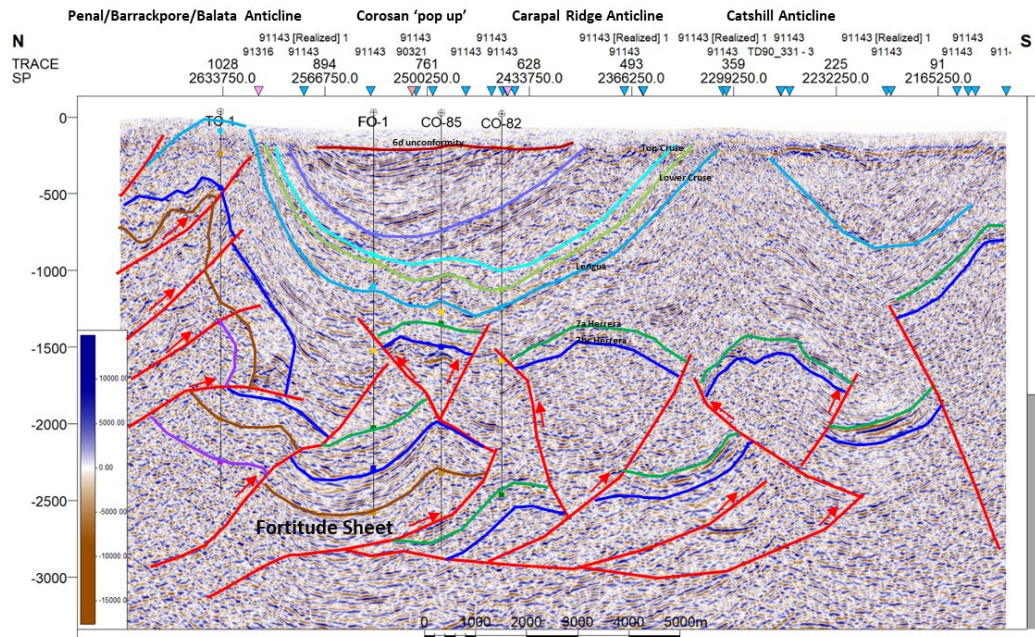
Penal/Barrackpore/Balata Anticline

Corosan 'pop up'

Carapal Ridge Anticline

Catshill Anticline

N

S

TRACE
SP

91143 [Realized] 1
91316
91143
1028
2633750.0
894
2566750.0

91143
91143 90321
761
2500250.0
91143 91143
91143
628
2433750.0

91143 [Realized] 1
91143
493
2366250.0

91143 [Realized] 1
91143 TD90_331 - 3
359
2299250.0
91143
225
2232250.0

91143 [Realized] 1
91143
91
2165250.0
91143
91143
911-

0
-500
-1000
-1500
-2000
-2500
-3000

TO-1
FO-1
CO-85
CO-82

6d unconformity
Top Cruse
Lower Cruse
Lengua
7a Herrera
7bc Herrera

10000.00
5000.00
0.00
-5000.00
-10000.00
-15000.00

Fortitude Sheet

0 1000 2000 3000 4000 5000m